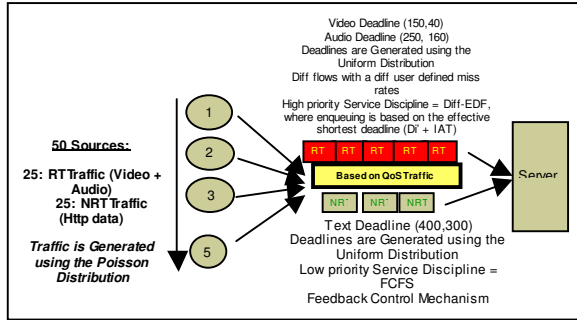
Video Deadline (150,40)
Audio Deadline (250, 160)
Deadlines are Generated using the Uniform Distribution
Diff flows with a diff user defined miss rates
High priority Service Discipline = Diff-EDF, where enqueuing is based on the effective shortest deadline (Di + IAT)

50 Sources:

25: RTTraffic (Video + Audio)
25: NRT Traffic (Http data)

Traffic is Generated using the Poisson Distribution

1

2

3

5

RT RT RT RT RT

Based on QoS Traffic

NRT NRT NRT

Server

Text Deadline (400,300)
Deadlines are Generated using the Uniform Distribution
Low priority Service Discipline = FCFS
Feedback Control Mechanism